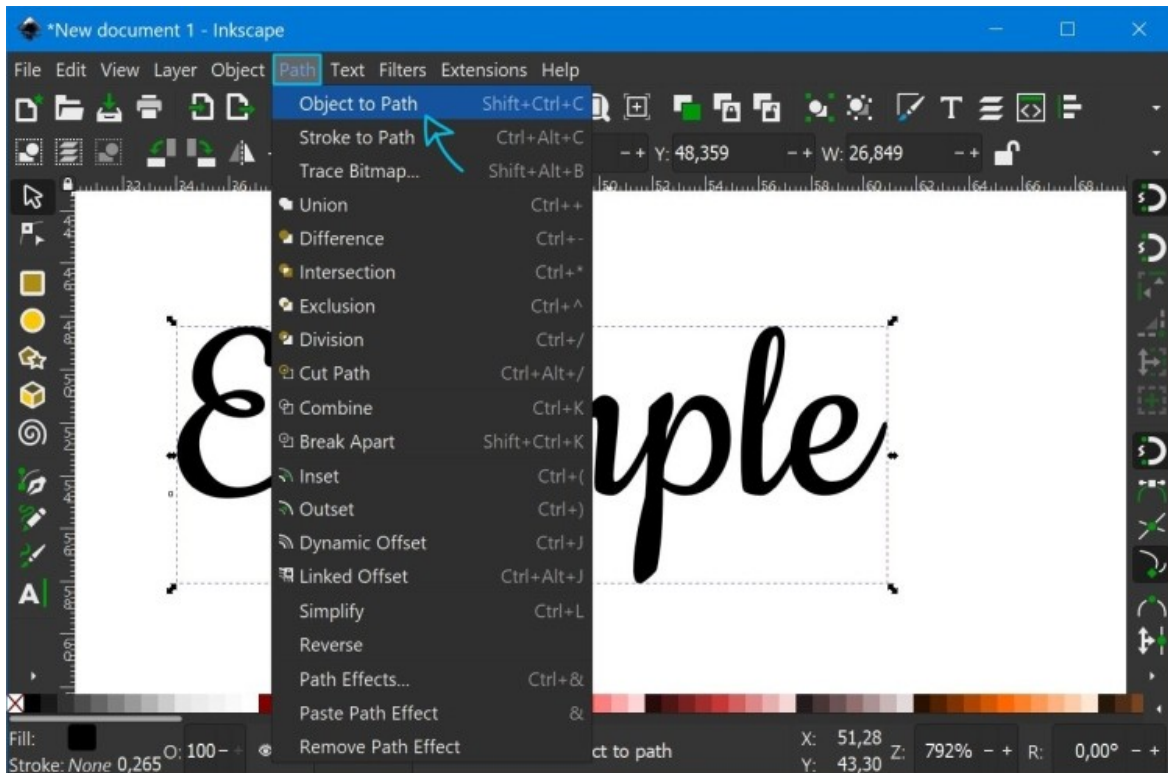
*New document 1 - Inkscape

File Edit View Layer Object Path Text Filters Extensions Help

Object to Path Shift+Ctrl+C
Stroke to Path Ctrl+Alt+C
Trace Bitmap... Shift+Alt+B
Union Ctrl++
Difference Ctrl+-
Intersection Ctrl+*
Exclusion Ctrl+^
Division Ctrl+/
Cut Path Ctrl+Alt+/
Combine Ctrl+K
Break Apart Shift+Ctrl+K
Inset Ctrl+(
Outset Ctrl+)
Dynamic Offset Ctrl+J
Linked Offset Ctrl+Alt+J
Simplify Ctrl+L
Reverse
Path Effects... Ctrl+&
Paste Path Effect &
Remove Path Effect

- + Y: 48,359 - + W: 26,849 - +

E
mple

Fill:
Stroke: None 0,265 O: 100 -

ct to path

X: 51,28
Y: 43,30 Z: 792% - + R: 0,00° - +